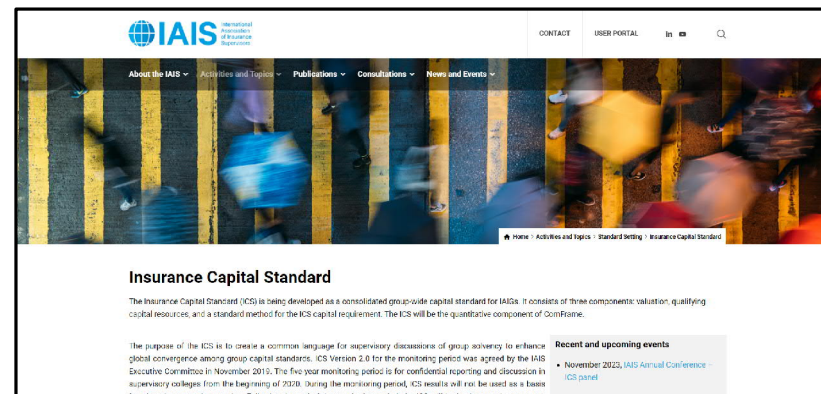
IAIS International Association of Insurance Supervisors

CONTACT USER PORTAL in

About the IAIS Activities and Topics Publications Consultations News and Events

Home > Activities and Topics > Standard Setting > Insurance Capital Standard

Insurance Capital Standard

The Insurance Capital Standard (ICS) is being developed as a consolidated group-wide capital standard for IAIGs. It consists of three components: valuation, qualifying capital resources, and a standard method for the ICS capital requirement. The ICS will be the quantitative component of ComFrame.

The purpose of the ICS is to create a common language for supervisory discussions of group solvency to enhance global convergence among group capital standards. ICS Version 2.0 for the monitoring period was agreed by the IAIS Executive Committee in November 2019. The five year monitoring period is for confidential reporting and discussion in supervisory colleges from the beginning of 2020. During the monitoring period, ICS results will not be used as a basis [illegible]

Recent and upcoming events

• November 2023, IAIS Annual Conference - ICS panel